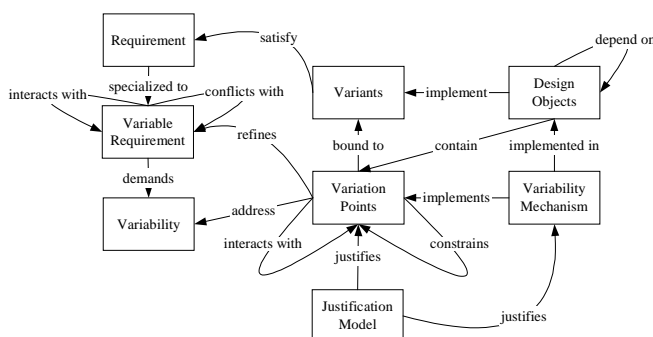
Requirement

satisfy

depend on

specialized to

interacts with

conflicts with

Variants

implement

Design Objects

Variable Requirement

refines

bound to

contain

implemented in

demands

Variation Points

implements

Variability Mechanism

Variability

address

interacts with

justifies

constrains

Justification Model

justifies